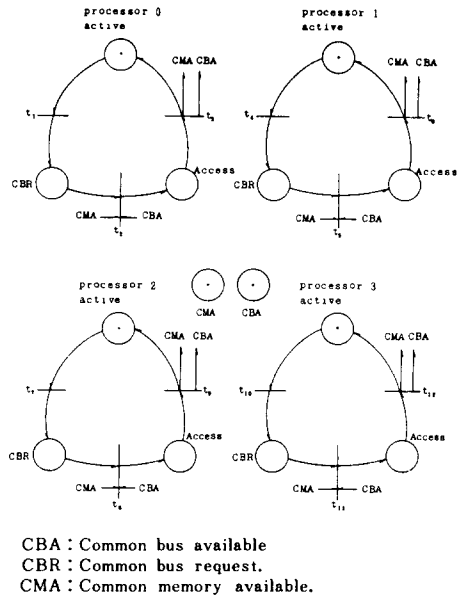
processor 0
active

CMA CBA

$t_1$

$t_3$

CBR

Access

CMA

CBA

$t_2$

processor 1
active

CMA CBA

$t_4$

$t_6$

CBR

Access

CMA

CBA

$t_5$

processor 2
active

CMA

CBA

CMA CBA

$t_7$

$t_9$

CBR

Access

CMA

CBA

$t_8$

processor 3
active

CMA CBA

$t_{10}$

$t_{12}$

CBR

Access

CMA

CBA

$t_{11}$

CBA : Common bus available
CBR : Common bus request.
CMA : Common memory available.